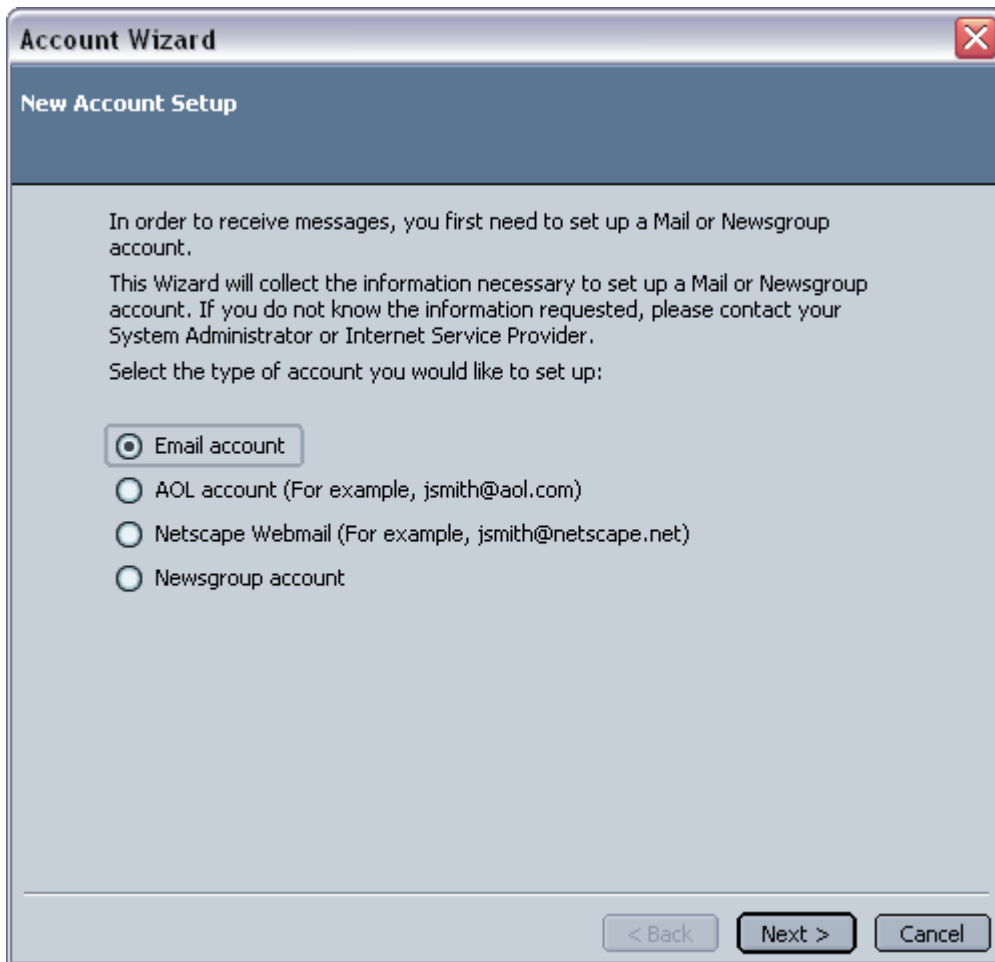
Account Wizard

New Account Setup

In order to receive messages, you first need to set up a Mail or Newsgroup account.

This Wizard will collect the information necessary to set up a Mail or Newsgroup account. If you do not know the information requested, please contact your System Administrator or Internet Service Provider.

Select the type of account you would like to set up:

Email account

AOL account (For example, jsmith@aol.com)

Netscape Webmail (For example, jsmith@netscape.net)

Newsgroup account

< Back

Next >

Cancel